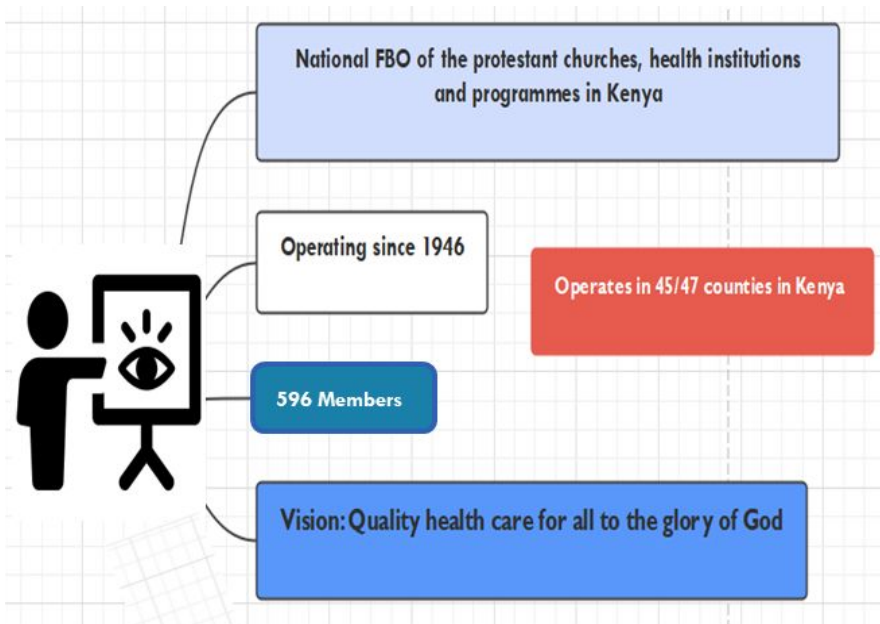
National FBO of the protestant churches, health institutions and programmes in Kenya

Operating since 1946

Operates in 45/47 counties in Kenya

596 Members

Vision: Quality health care for all to the glory of God